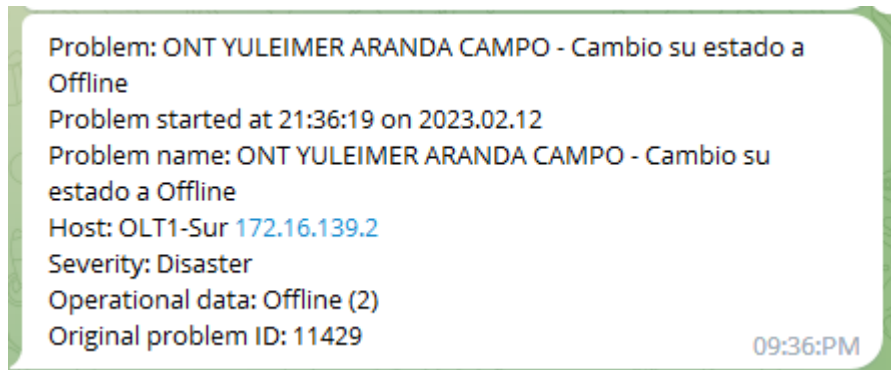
Problem: ONT YULEIMER ARANDA CAMPO - Cambio su estado a Offline
Problem started at 21:36:19 on 2023.02.12
Problem name: ONT YULEIMER ARANDA CAMPO - Cambio su estado a Offline
Host: OLT1-Sur 172.16.139.2
Severity: Disaster
Operational data: Offline (2)
Original problem ID: 11429
09:36:PM